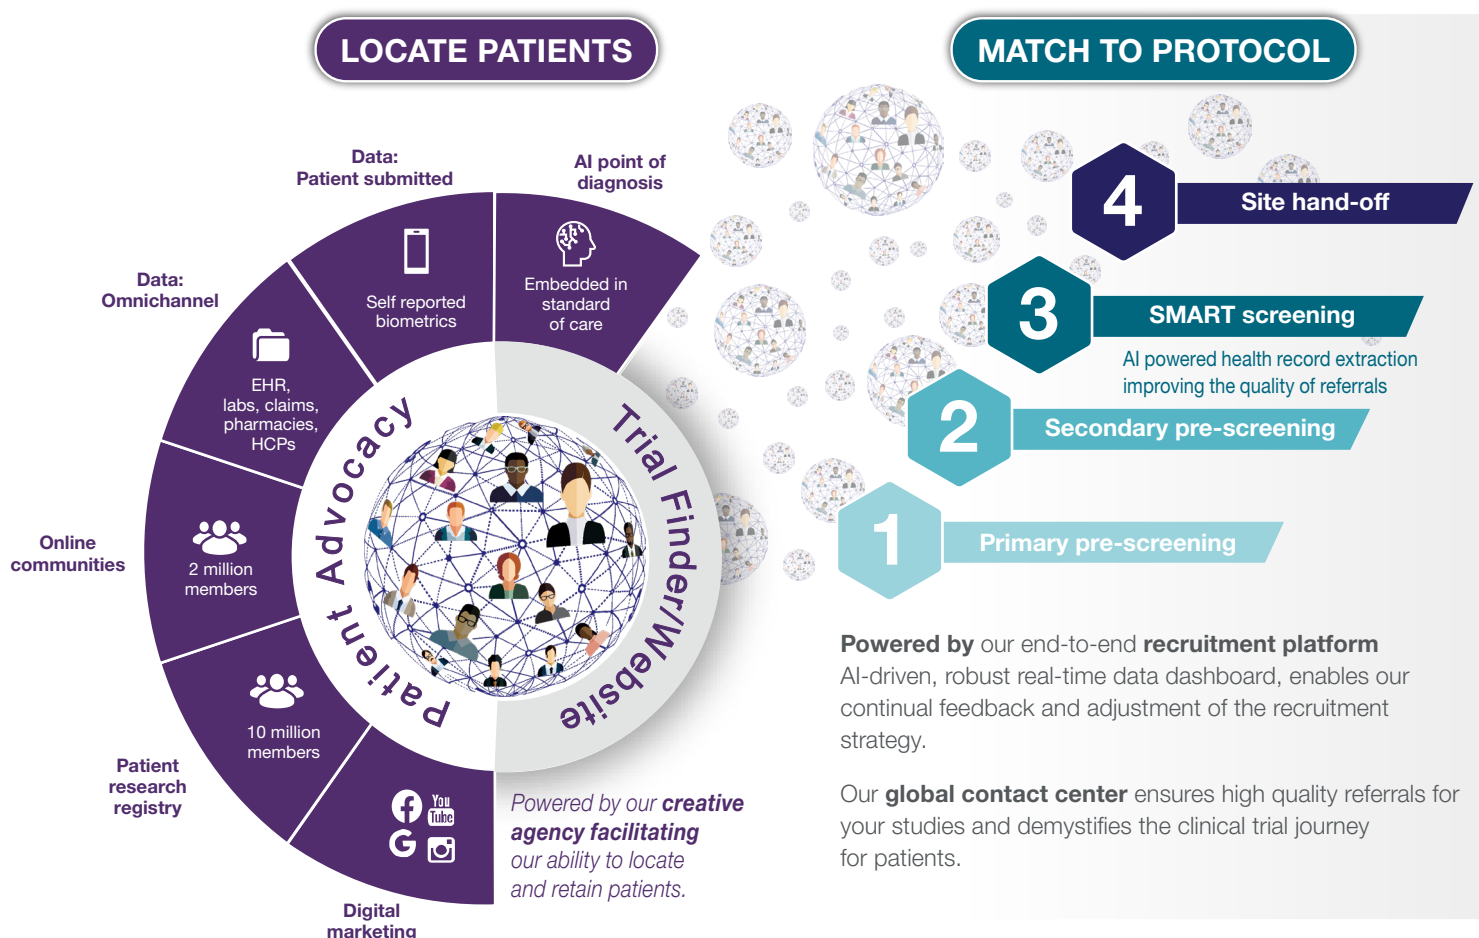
LOCATE PATIENTS

MATCH TO PROTOCOL

Data:
Patient submitted

AI point of diagnosis

Data:
Omnichannel

Self reported biometrics

Embedded in standard of care

EHR, labs, claims, pharmacies, HCPs

Online communities

2 million members

10 million members

Patient research registry

Digital marketing

You Tube

Patient Advocacy

Trial Finder/Website

Powered by our **creative agency facilitating** our ability to locate and retain patients.

4 Site hand-off

3 SMART screening

AI powered health record extraction improving the quality of referrals

2 Secondary pre-screening

1 Primary pre-screening

**Powered by** our end-to-end **recruitment platform** AI-driven, robust real-time data dashboard, enables our continual feedback and adjustment of the recruitment strategy.

Our **global contact center** ensures high quality referrals for your studies and demystifies the clinical trial journey for patients.